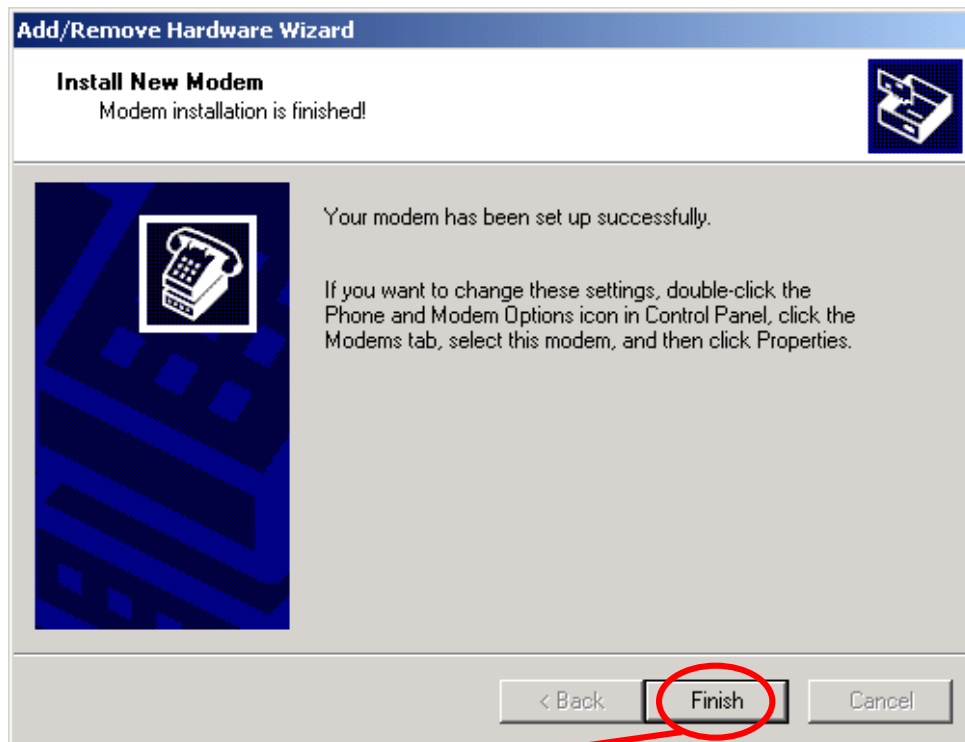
Add/Remove Hardware Wizard

Install New Modem
Modem installation is finished!

Your modem has been set up successfully.

If you want to change these settings, double-click the Phone and Modem Options icon in Control Panel, click the Modems tab, select this modem, and then click Properties.

< Back
Finish
Cancel